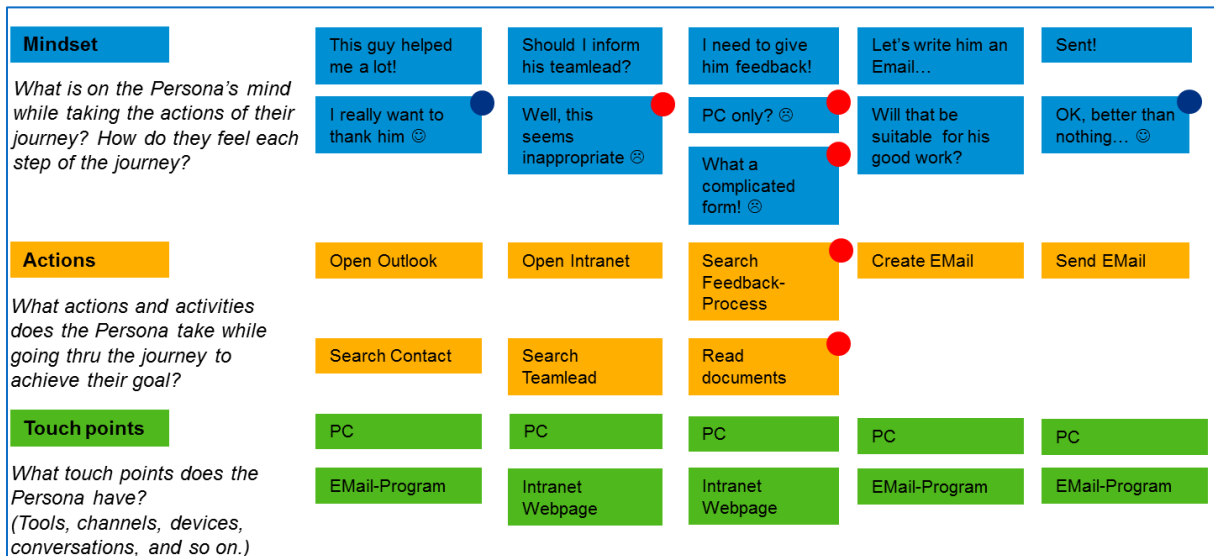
Mindset

What is on the Persona's mind while taking the actions of their journey? How do they feel each step of the journey?

This guy helped me a lot!

I really want to thank him ☺

Should I inform his teamlead?

Well, this seems inappropriate ☹

I need to give him feedback!

PC only? ☹

What a complicated form! ☹

Let's write him an Email…

Will that be suitable for his good work?

Sent!

OK, better than nothing… ☺

Actions

What actions and activities does the Persona take while going thru the journey to achieve their goal?

Open Outlook

Search Contact

Open Intranet

Search Teamlead

Search Feedback-Process

Read documents

Create EMail

Send EMail

Touch points

What touch points does the Persona have? (Tools, channels, devices, conversations, and so on.)

PC

EMail-Program

PC

Intranet Webpage

PC

Intranet Webpage

PC

EMail-Program

PC

EMail-Program